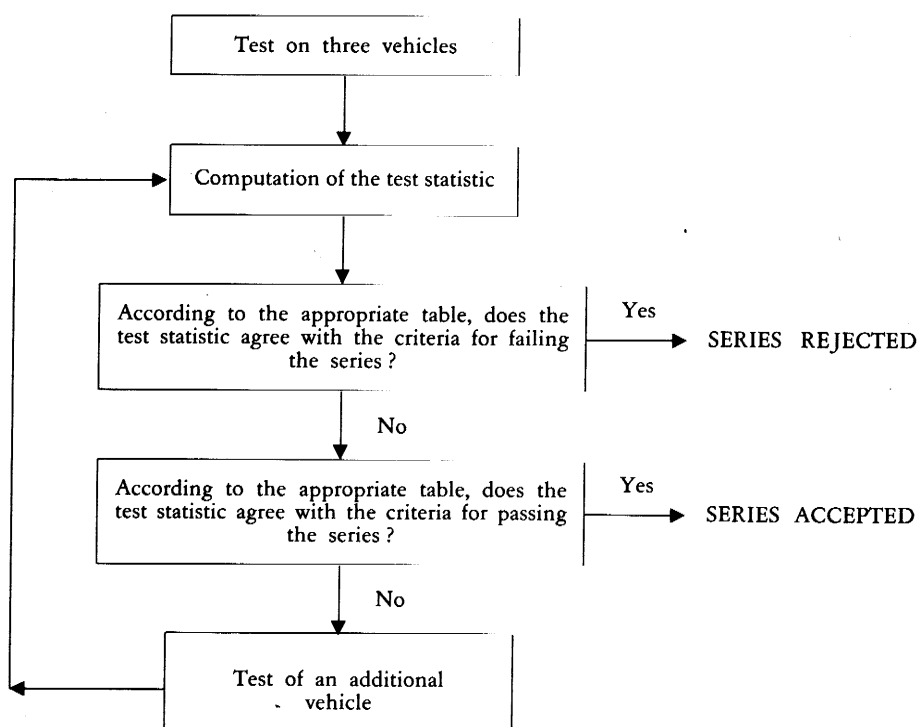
Test on three vehicles

Computation of the test statistic

According to the appropriate table, does the test statistic agree with the criteria for failing the series ?

Yes

SERIES REJECTED

No

According to the appropriate table, does the test statistic agree with the criteria for passing the series ?

Yes

SERIES ACCEPTED

No

Test of an additional vehicle